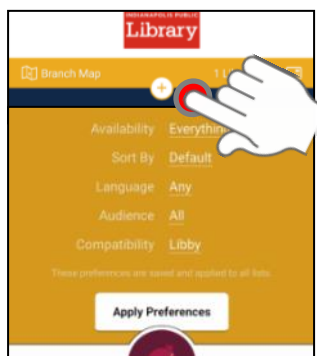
INDIANAPOLIS PUBLIC
Library

Branch Map

1 L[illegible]

Availability Everything

Sort By Default

Language Any

Audience All

Compatibility Libby

These preferences are saved and applied to all lists.

Apply Preferences